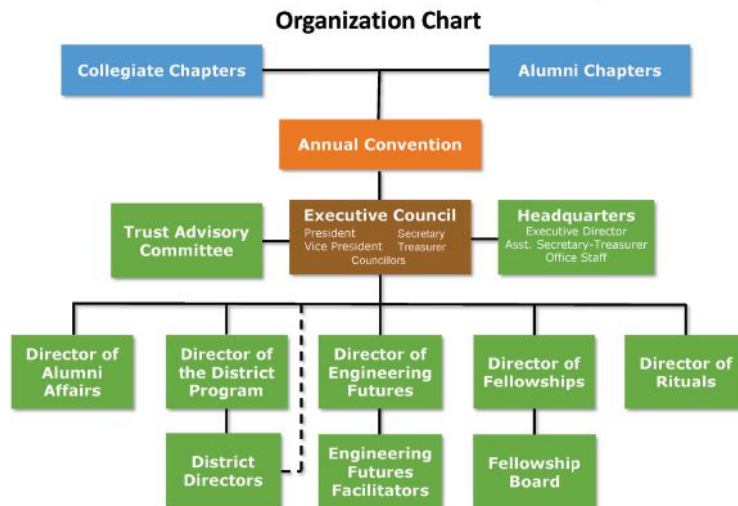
Organization Chart

Collegiate Chapters

Alumni Chapters

Annual Convention

Trust Advisory Committee

Executive Council
President
Vice President
Secretary
Treasurer
Councillors

Headquarters
Executive Director
Asst. Secretary-Treasurer
Office Staff

Director of Alumni Affairs

Director of the District Program

Director of Engineering Futures

Director of Fellowships

Director of Rituals

District Directors

Engineering Futures Facilitators

Fellowship Board